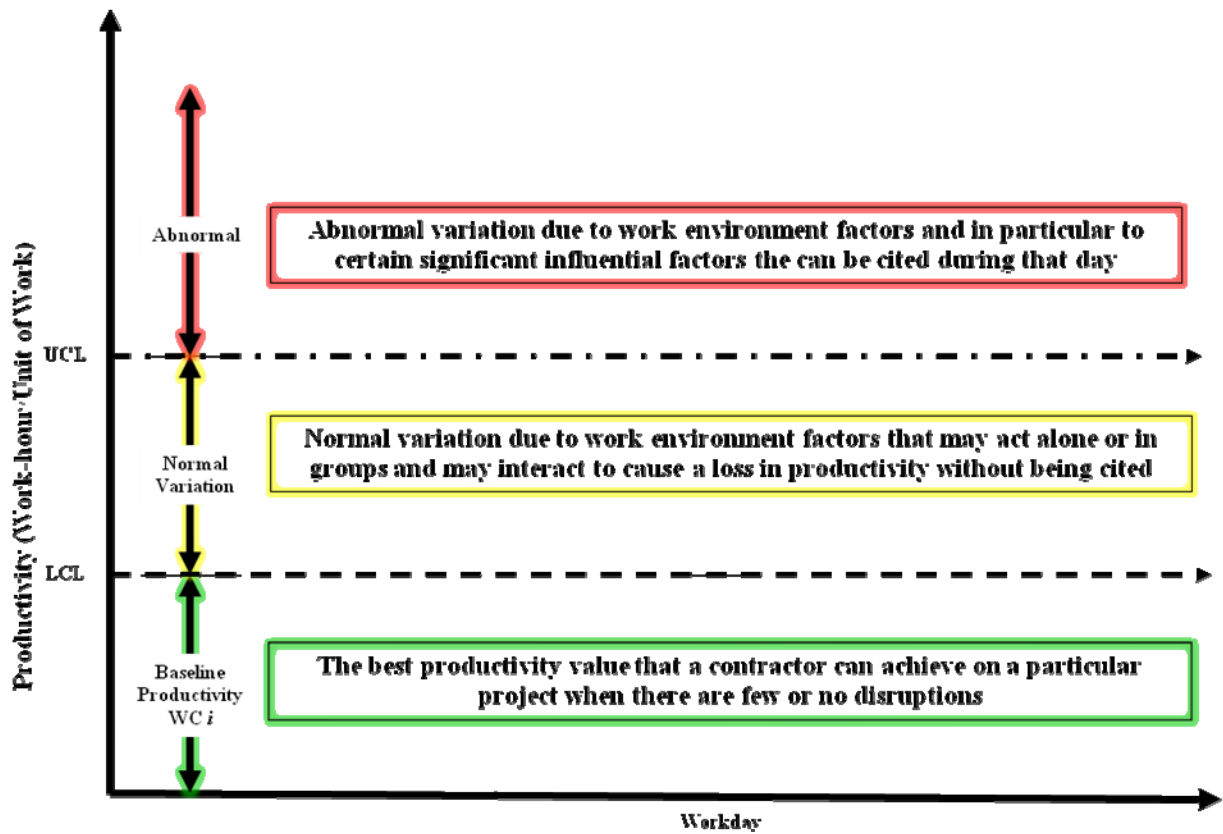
Productivity (Work-hour/Unit of Work)

Abnormal

Abnormal variation due to work environment factors and in particular to certain significant influential factors the can be cited during that day

UCL

Normal Variation

Normal variation due to work environment factors that may act alone or in groups and may interact to cause a loss in productivity without being cited

LCL

Baseline Productivity WC *i*

The best productivity value that a contractor can achieve on a particular project when there are few or no disruptions

Workday